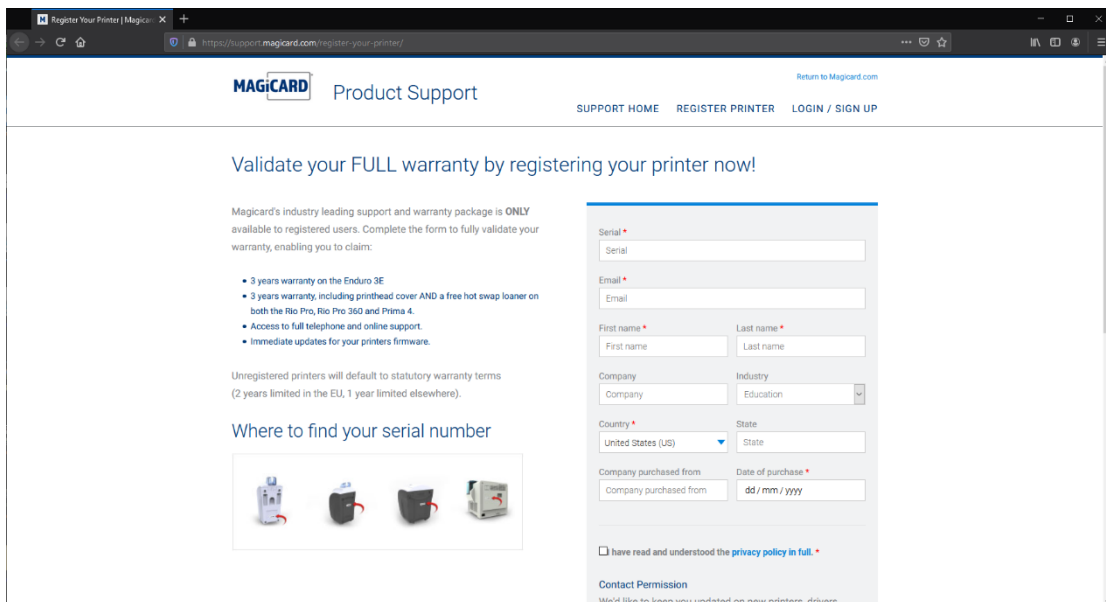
Register Your Printer | Magicard

https://support.magicard.com/register-your-printer/

MAGiCARD Product Support

Return to Magicard.com

SUPPORT HOME REGISTER PRINTER LOGIN / SIGN UP

Validate your FULL warranty by registering your printer now!

Magicard's industry leading support and warranty package is **ONLY** available to registered users. Complete the form to fully validate your warranty, enabling you to claim:

- 3 years warranty on the Enduro 3E
- 3 years warranty, including printhead cover AND a free hot swap loaner on both the Rio Pro, Rio Pro 360 and Prima 4.
- Access to full telephone and online support.
- Immediate updates for your printers firmware.

Unregistered printers will default to statutory warranty terms (2 years limited in the EU, 1 year limited elsewhere).

Where to find your serial number

Serial *
Serial

Email *
Email

First name *
First name

Last name *
Last name

Company
Company

Industry
Education

Country *
United States (US)

State
State

Company purchased from
Company purchased from

Date of purchase *
dd / mm / yyyy

I have read and understood the privacy policy in full. *

Contact Permission

We'd like to keep you updated on new printers, drivers